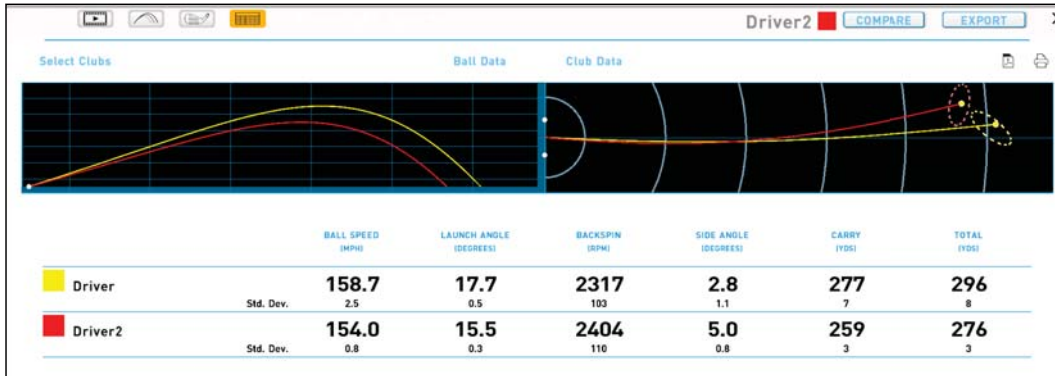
Driver2 COMPARE EXPORT

Select Clubs

Ball Data

Club Data

| | | BALL SPEED (MPH) | LAUNCH ANGLE (DEGREES) | BACKSPIN (RPM) | SIDE ANGLE (DEGREES) | CARRY (YDS) | TOTAL (YDS) |
|---|---|---|---|---|---|---|---|
| Driver | | 158.7 | 17.7 | 2317 | 2.8 | 277 | 296 |
| | Std. Dev. | 2.5 | 0.5 | 103 | 1.1 | 7 | 8 |
| Driver2 | | 154.0 | 15.5 | 2404 | 5.0 | 259 | 276 |
| | Std. Dev. | 0.8 | 0.3 | 110 | 0.8 | 3 | 3 |